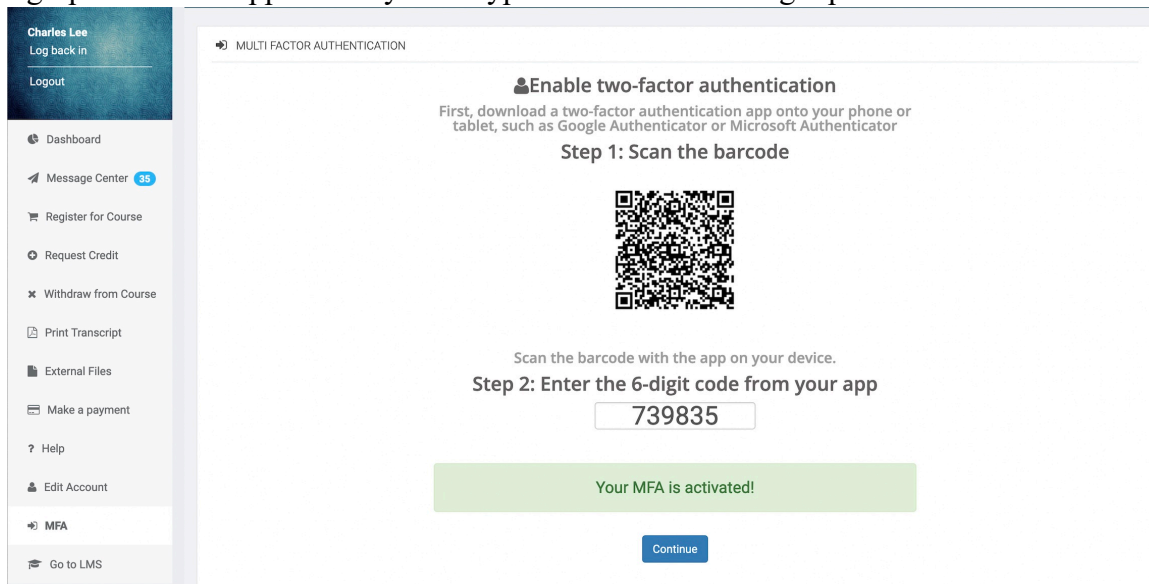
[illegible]

Charles Lee
Log back in

Logout

Dashboard

Message Center 35

Register for Course

Request Credit

Withdraw from Course

Print Transcript

External Files

Make a payment

? Help

Edit Account

MFA

Go to LMS

MULTI FACTOR AUTHENTICATION

Enable two-factor authentication

First, download a two-factor authentication app onto your phone or tablet, such as Google Authenticator or Microsoft Authenticator

Step 1: Scan the barcode

Scan the barcode with the app on your device.

Step 2: Enter the 6-digit code from your app

739835

Your MFA is activated!

Continue